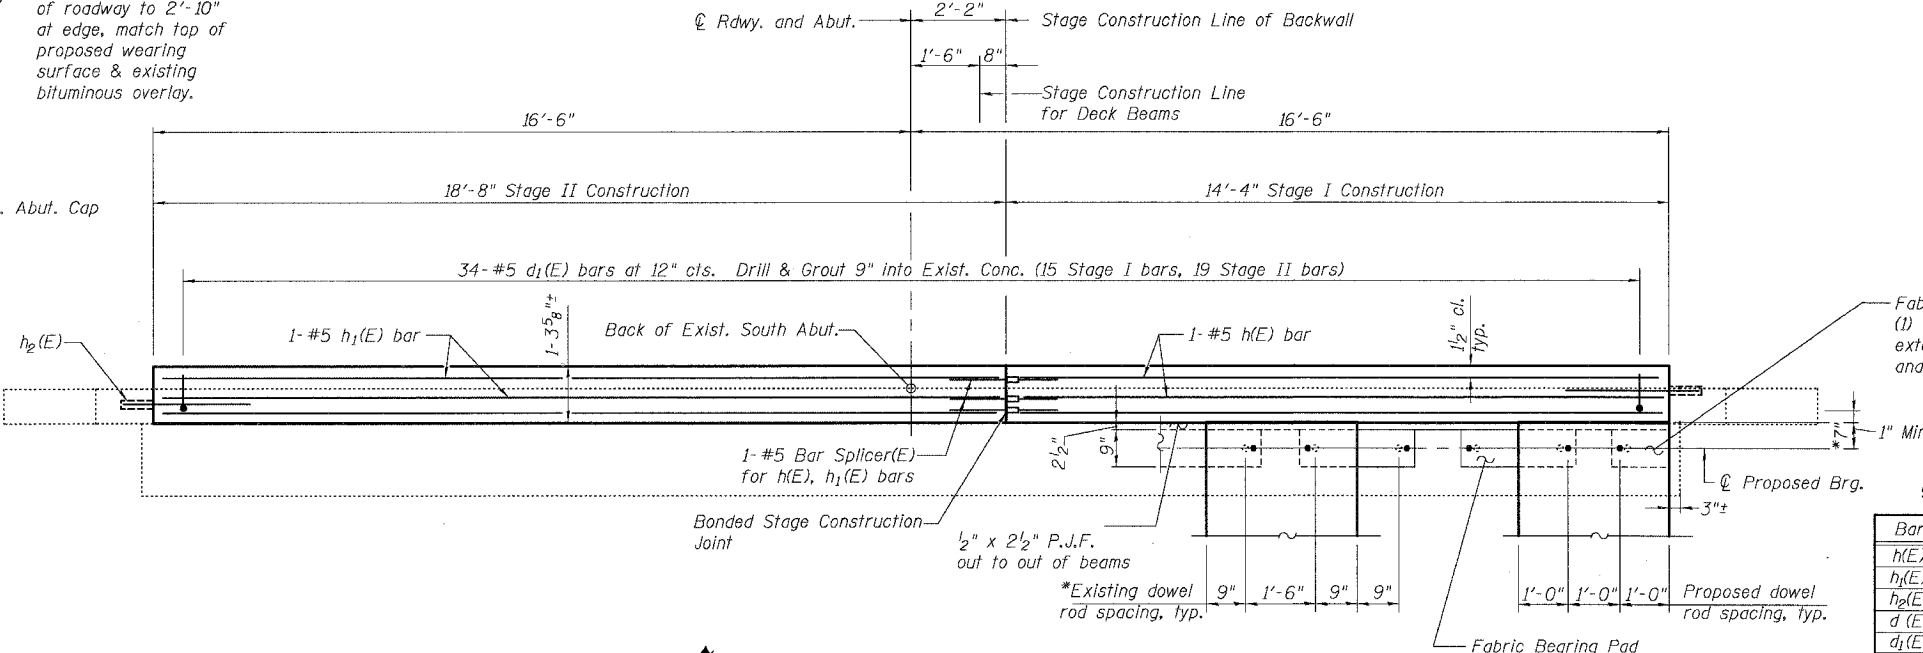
of roadway to 2'-10" at edge, match top of proposed wearing surface & existing bituminous overlay.

℄ Rdwy. and Abut.
2'-2"
Stage Construction Line of Backwall
1'-6"
8"
Stage Construction Line for Deck Beams
16'-6"
16'-6"
18'-8" Stage II Construction
14'-4" Stage I Construction
. Abut. Cap
34-#5 $d_1$(E) bars at 12" cts. Drill & Grout 9" into Exist. Conc. (15 Stage I bars, 19 Stage II bars)
Fab
(1)
ext
and
$h_2$(E)
1-#5 $h_1$(E) bar
$1$-$3\frac{5}{8}$"±
Back of Exist. South Abut.
1-#5 h(E) bar
$1\frac{1}{2}$" cl. typ.
*7"
1" Min
$2\frac{1}{2}$"
9"
1-#5 Bar Splicer(E) for h(E), $h_1$(E) bars
℄ Proposed Brg.
3"±
Bonded Stage Construction Joint
$\frac{1}{2}$" x $2\frac{1}{2}$" P.J.F. out to out of beams
*Existing dowel rod spacing, typ.
9"
1'-6"
9"
9"
1'-0"
1'-0"
1'-0"
Proposed dowel rod spacing, typ.
Fabric Bearing Pad

| Bar |
|---|
| h(E |
| $h_1$(E |
| $h_2$(E |
| d (E |
| $d_1$(E |